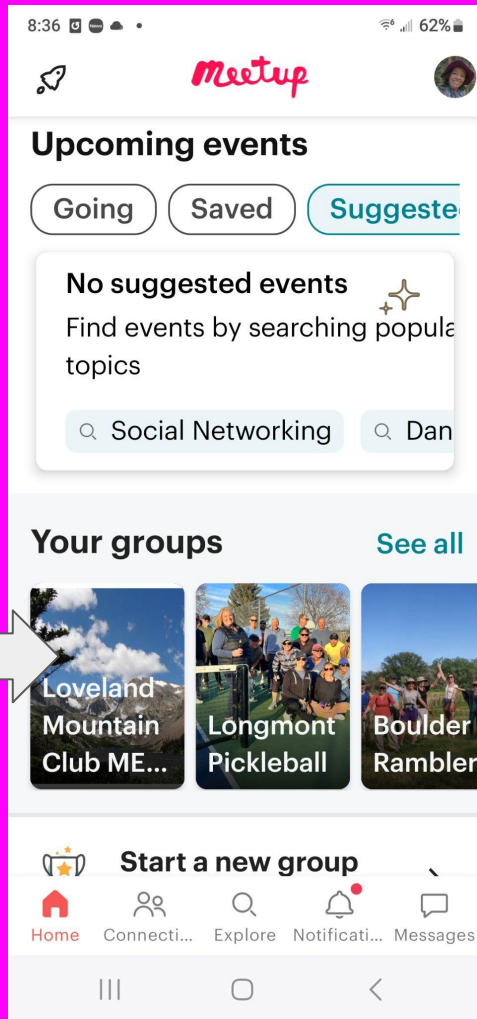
8:36 62%

Meetup

Upcoming events

Going Saved Suggeste

No suggested events

Find events by searching popula topics

Social Networking Dan

Your groups See all

Loveland Mountain Club ME...

Longmont Pickleball

Boulder Rambler

Start a new group

Home Connecti... Explore Notificati... Messages